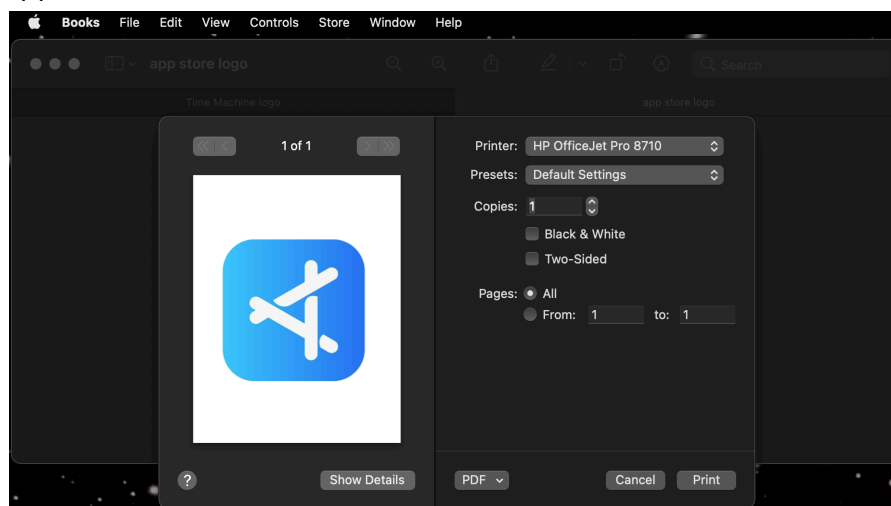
Books File Edit View Controls Store Window Help

app store logo

Search

Time Machine logo

app store logo

1 of 1

Printer: HP OfficeJet Pro 8710

Presets: Default Settings

Copies: 1

Black & White

Two-Sided

Pages: All

From: 1 to: 1

?

Show Details

PDF

Cancel

Print